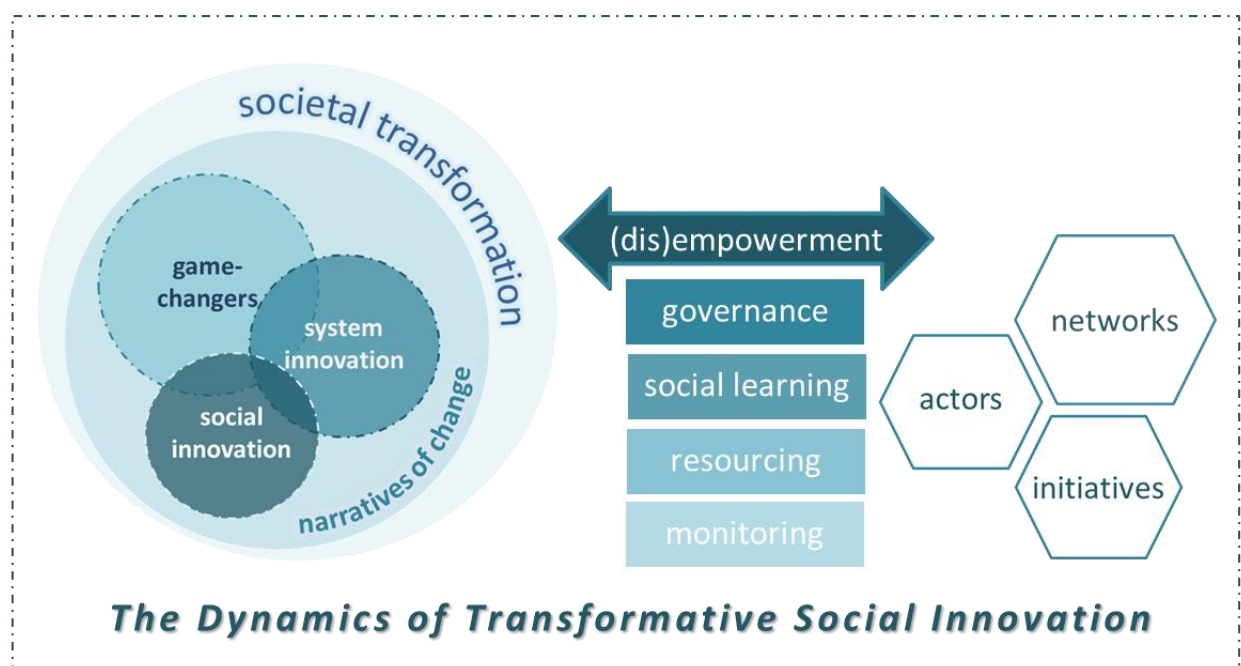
societal transformation

game-changers

system innovation

social innovation

narratives of change

(dis)empowerment

governance

social learning

resourcing

monitoring

networks

actors

initiatives

The Dynamics of Transformative Social Innovation